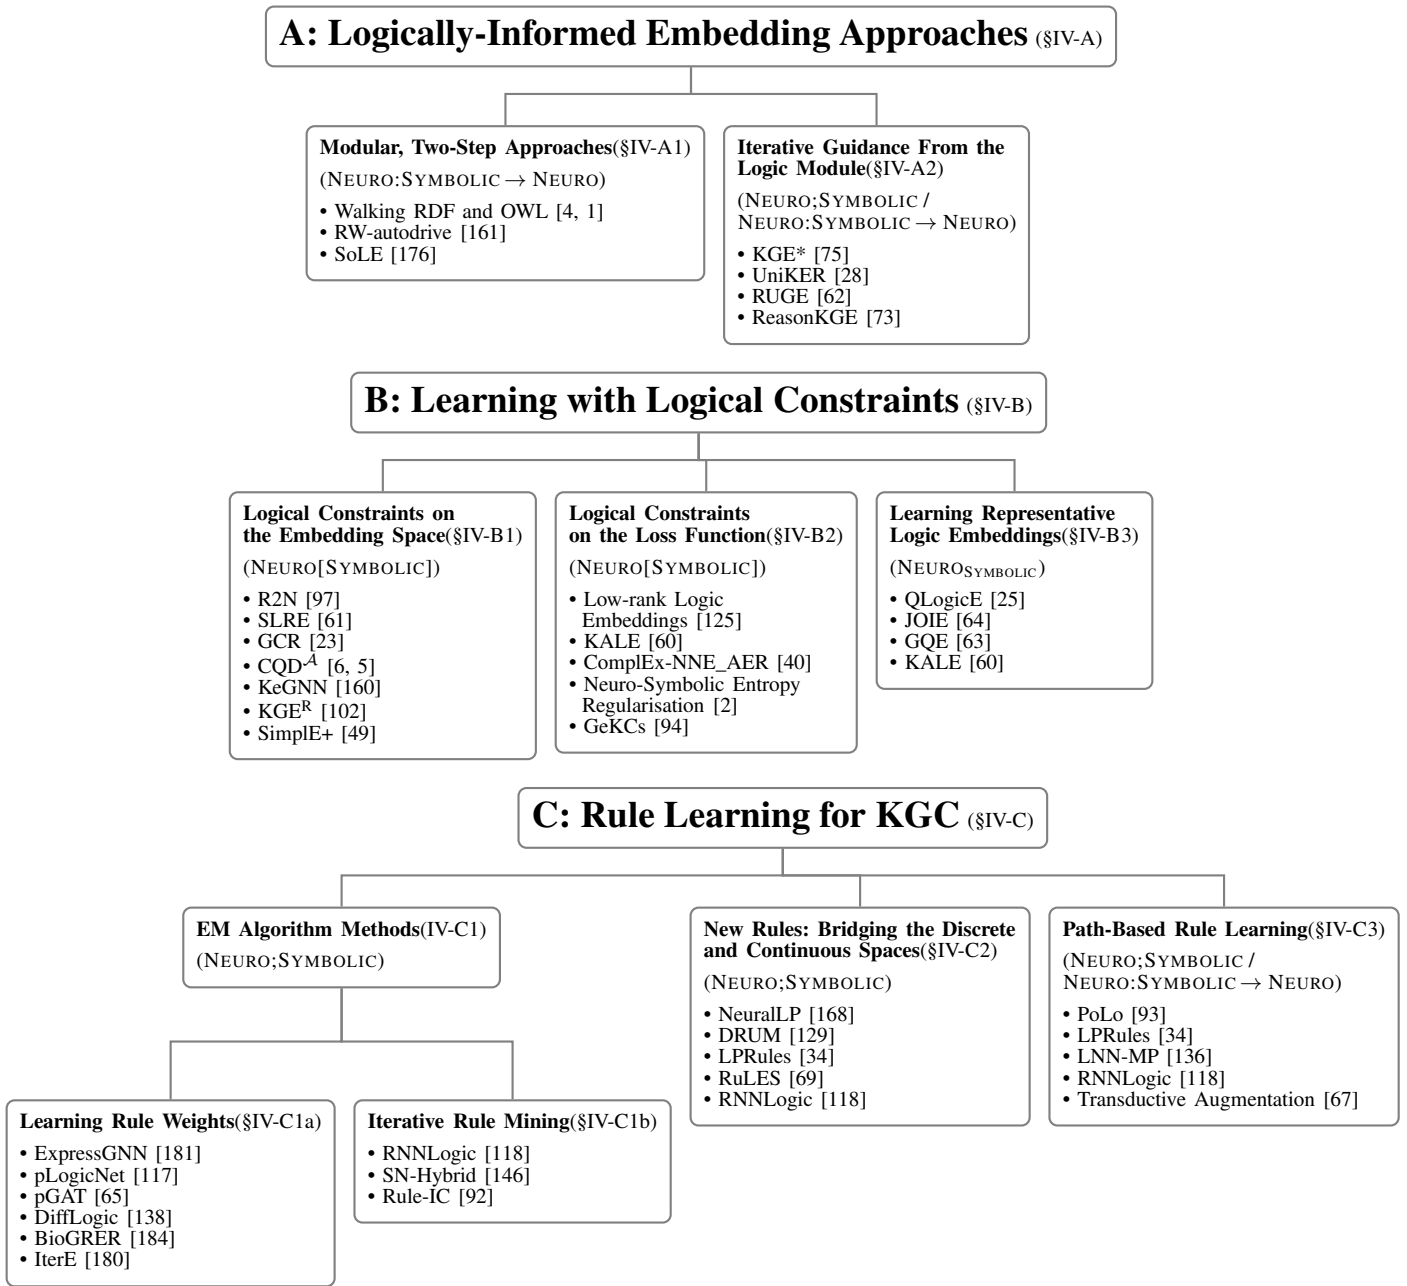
A: Logically-Informed Embedding Approaches (§IV-A)

Modular, Two-Step Approaches(§IV-A1)
(NEURO:SYMBOLIC → NEURO)
• Walking RDF and OWL [4, 1]
• RW-autodrive [161]
• SoLE [176]

Iterative Guidance From the Logic Module(§IV-A2)
(NEURO;SYMBOLIC / NEURO:SYMBOLIC → NEURO)
• KGE* [75]
• UniKER [28]
• RUGE [62]
• ReasonKGE [73]

B: Learning with Logical Constraints (§IV-B)

Logical Constraints on the Embedding Space(§IV-B1)
(NEURO[SYMBOLIC])
• R2N [97]
• SLRE [61]
• GCR [23]
• CQD$^{\mathcal{A}}$ [6, 5]
• KeGNN [160]
• KGE$^{R}$ [102]
• SimplE+ [49]

Logical Constraints on the Loss Function(§IV-B2)
(NEURO[SYMBOLIC])
• Low-rank Logic Embeddings [125]
• KALE [60]
• ComplEx-NNE_AER [40]
• Neuro-Symbolic Entropy Regularisation [2]
• GeKCs [94]

Learning Representative Logic Embeddings(§IV-B3)
(NEURO$_{\text{SYMBOLIC}}$)
• QLogicE [25]
• JOIE [64]
• GQE [63]
• KALE [60]

C: Rule Learning for KGC (§IV-C)

EM Algorithm Methods(IV-C1)
(NEURO;SYMBOLIC)

Learning Rule Weights(§IV-C1a)
• ExpressGNN [181]
• pLogicNet [117]
• pGAT [65]
• DiffLogic [138]
• BioGRER [184]
• IterE [180]

Iterative Rule Mining(§IV-C1b)
• RNNLogic [118]
• SN-Hybrid [146]
• Rule-IC [92]

New Rules: Bridging the Discrete and Continuous Spaces(§IV-C2)
(NEURO;SYMBOLIC)
• NeuralLP [168]
• DRUM [129]
• LPRules [34]
• RuLES [69]
• RNNLogic [118]

Path-Based Rule Learning(§IV-C3)
(NEURO;SYMBOLIC / NEURO:SYMBOLIC → NEURO)
• PoLo [93]
• LPRules [34]
• LNN-MP [136]
• RNNLogic [118]
• Transductive Augmentation [67]